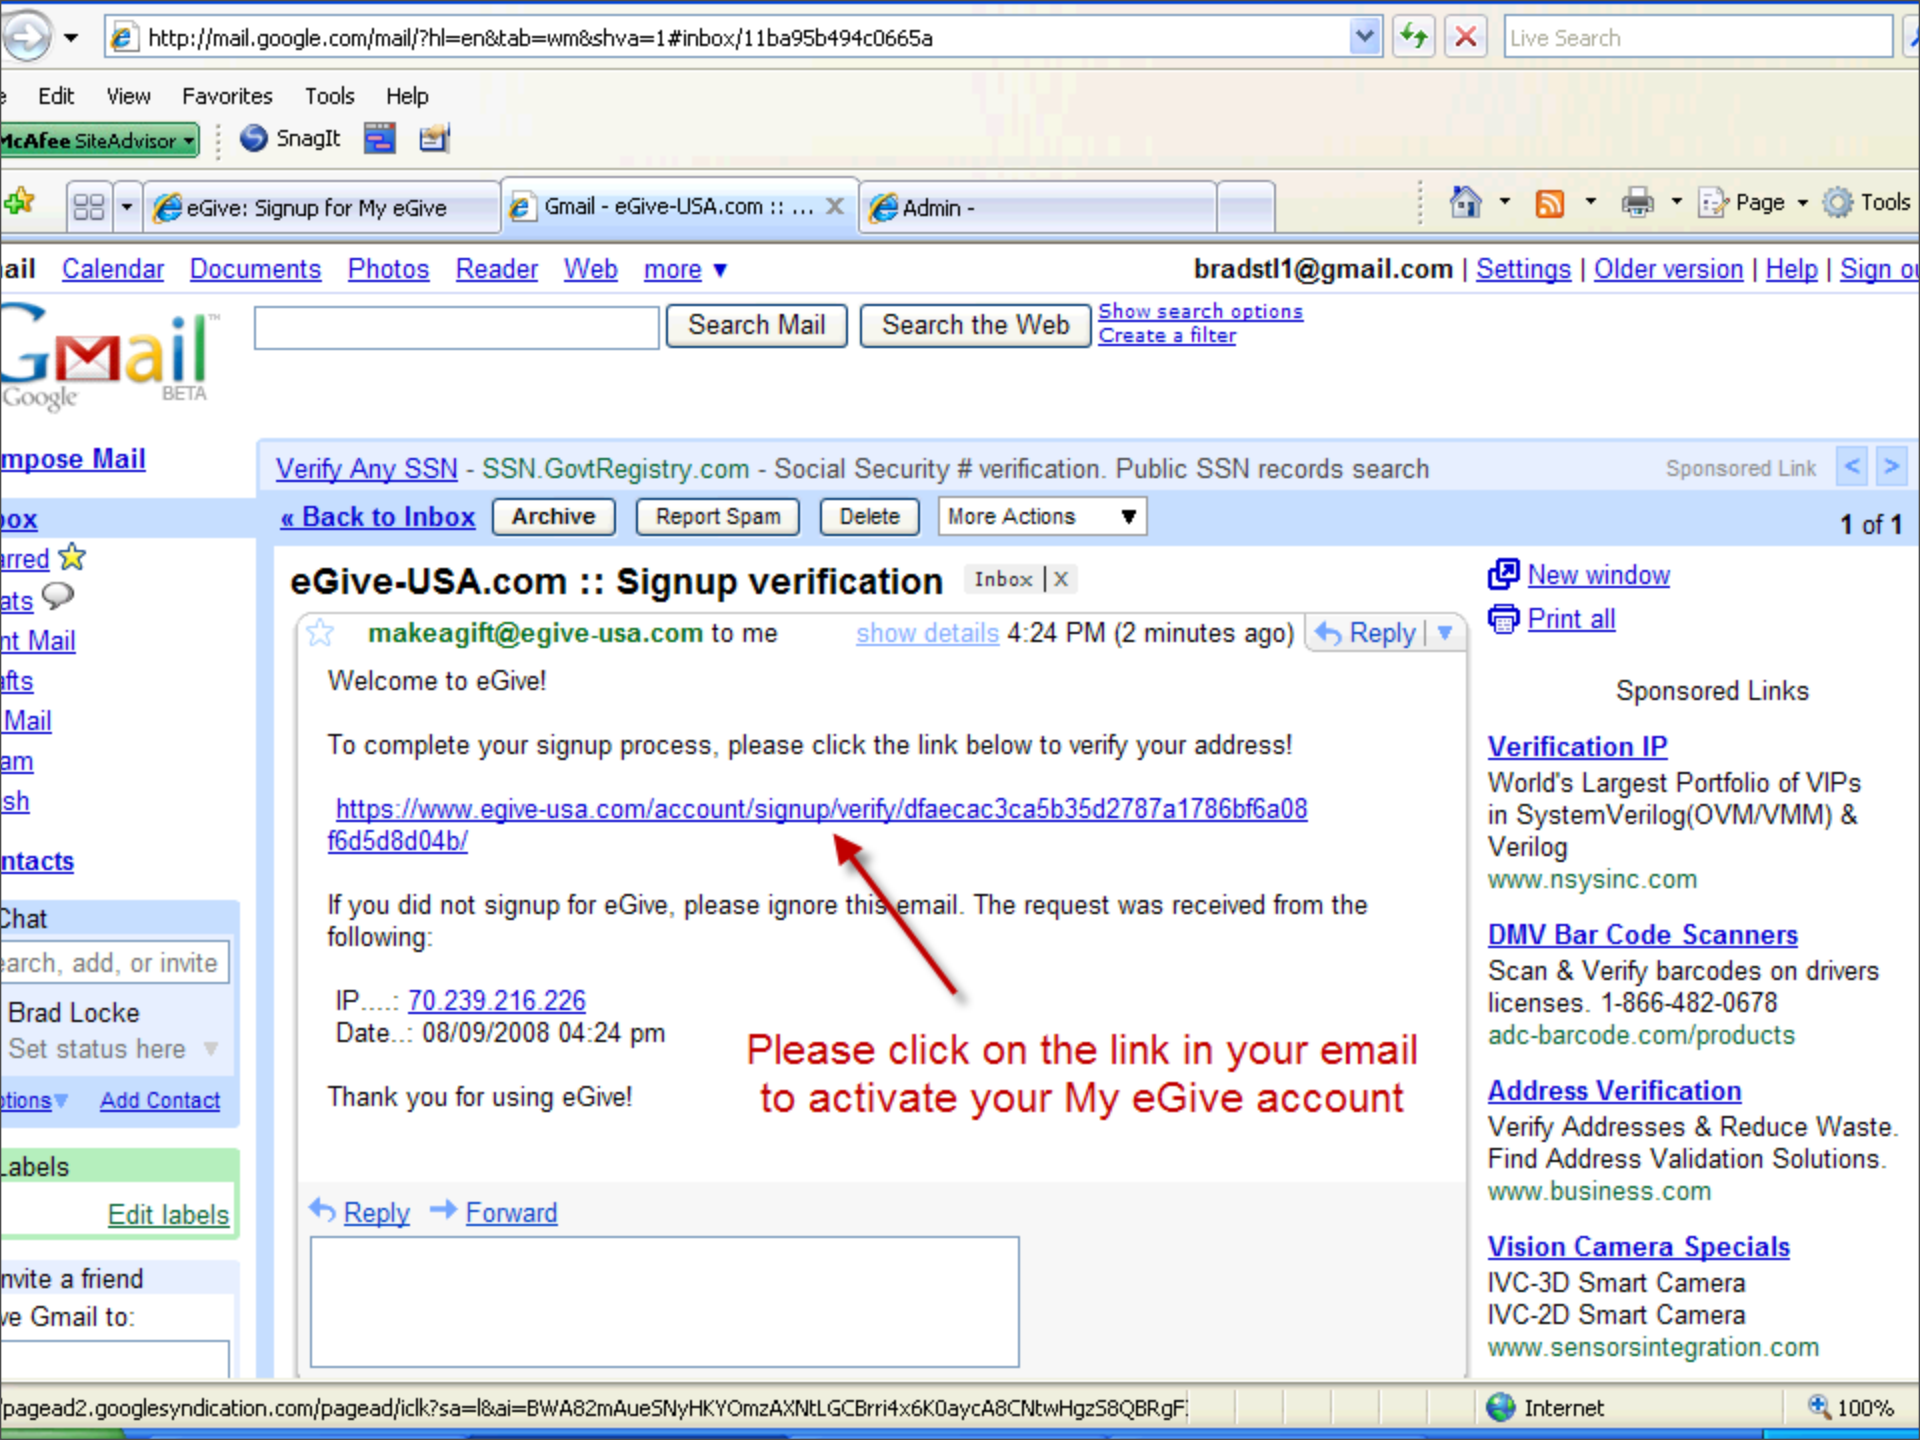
http://mail.google.com/mail/?hl=en&tab=wm&shva=1#inbox/11ba95b494c0665a

Live Search

e Edit View Favorites Tools Help

McAfee SiteAdvisor SnagIt

eGive: Signup for My eGive | Gmail - eGive-USA.com :: ... | Admin -

Page Tools

ail Calendar Documents Photos Reader Web more ▼

bradstl1@gmail.com | Settings | Older version | Help | Sign o

Gmail Google BETA

Search Mail Search the Web Show search options Create a filter

mpose Mail

Verify Any SSN - SSN.GovtRegistry.com - Social Security # verification. Public SSN records search Sponsored Link

« Back to Inbox Archive Report Spam Delete More Actions 1 of 1

ox
rred
ats
nt Mail
afts
Mail
am
sh

ntacts

eGive-USA.com :: Signup verification Inbox X

makeagift@egive-usa.com to me show details 4:24 PM (2 minutes ago) Reply

Welcome to eGive!

To complete your signup process, please click the link below to verify your address!

https://www.egive-usa.com/account/signup/verify/dfaecac3ca5b35d2787a1786bf6a08f6d5d8d04b/

If you did not signup for eGive, please ignore this email. The request was received from the following:

IP.....: 70.239.216.226
Date..: 08/09/2008 04:24 pm

Thank you for using eGive!

Please click on the link in your email to activate your My eGive account

Reply Forward

New window
Print all

Sponsored Links

Verification IP
World's Largest Portfolio of VIPs in SystemVerilog(OVM/VMM) & Verilog
www.nsysinc.com

DMV Bar Code Scanners
Scan & Verify barcodes on drivers licenses. 1-866-482-0678
adc-barcode.com/products

Address Verification
Verify Addresses & Reduce Waste. Find Address Validation Solutions.
www.business.com

Vision Camera Specials
IVC-3D Smart Camera
IVC-2D Smart Camera
www.sensorsintegration.com

Chat
earch, add, or invite
Brad Locke
Set status here
tions Add Contact

Labels
Edit labels

nvite a friend
ve Gmail to:

pagead2.googlesyndication.com/pagead/iclk?sa=l&ai=BWA82mAueSNyHKYOmzAXNtLGCBrri4x6K0aycA8CNtwHgzS8QBRgF

Internet 100%